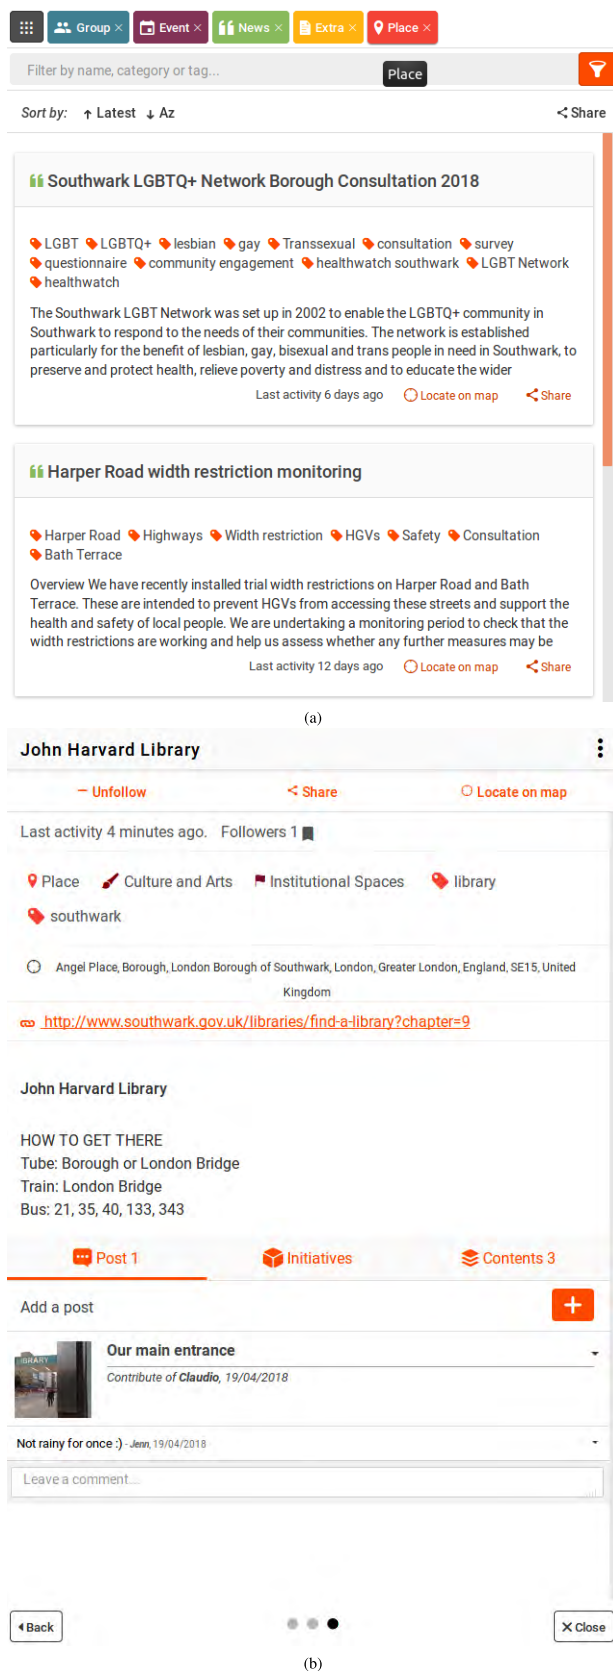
Group × Event × News × Extra × Place ×

Filter by name, category or tag...

Place

Sort by: ↑ Latest ↓ Az

Share

Southwark LGBTQ+ Network Borough Consultation 2018

LGBT LGBTQ+ lesbian gay Transsexual consultation survey questionnaire community engagement healthwatch southwark LGBT Network healthwatch

The Southwark LGBT Network was set up in 2002 to enable the LGBTQ+ community in Southwark to respond to the needs of their communities. The network is established particularly for the benefit of lesbian, gay, bisexual and trans people in need in Southwark, to preserve and protect health, relieve poverty and distress and to educate the wider

Last activity 6 days ago Locate on map Share

Harper Road width restriction monitoring

Harper Road Highways Width restriction HGVs Safety Consultation Bath Terrace

Overview We have recently installed trial width restrictions on Harper Road and Bath Terrace. These are intended to prevent HGVs from accessing these streets and support the health and safety of local people. We are undertaking a monitoring period to check that the width restrictions are working and help us assess whether any further measures may be

Last activity 12 days ago Locate on map Share

(a)

John Harvard Library

− Unfollow Share Locate on map

Last activity 4 minutes ago. Followers 1

Place Culture and Arts Institutional Spaces library southwark

Angel Place, Borough, London Borough of Southwark, London, Greater London, England, SE15, United Kingdom

http://www.southwark.gov.uk/libraries/find-a-library?chapter=9

John Harvard Library

HOW TO GET THERE
Tube: Borough or London Bridge
Train: London Bridge
Bus: 21, 35, 40, 133, 343

Post 1 Initiatives Contents 3

Add a post

Our main entrance

Contribute of Claudio, 19/04/2018

Not rainy for once :) - Jenn, 19/04/2018

Leave a comment...

Back

Close

(b)